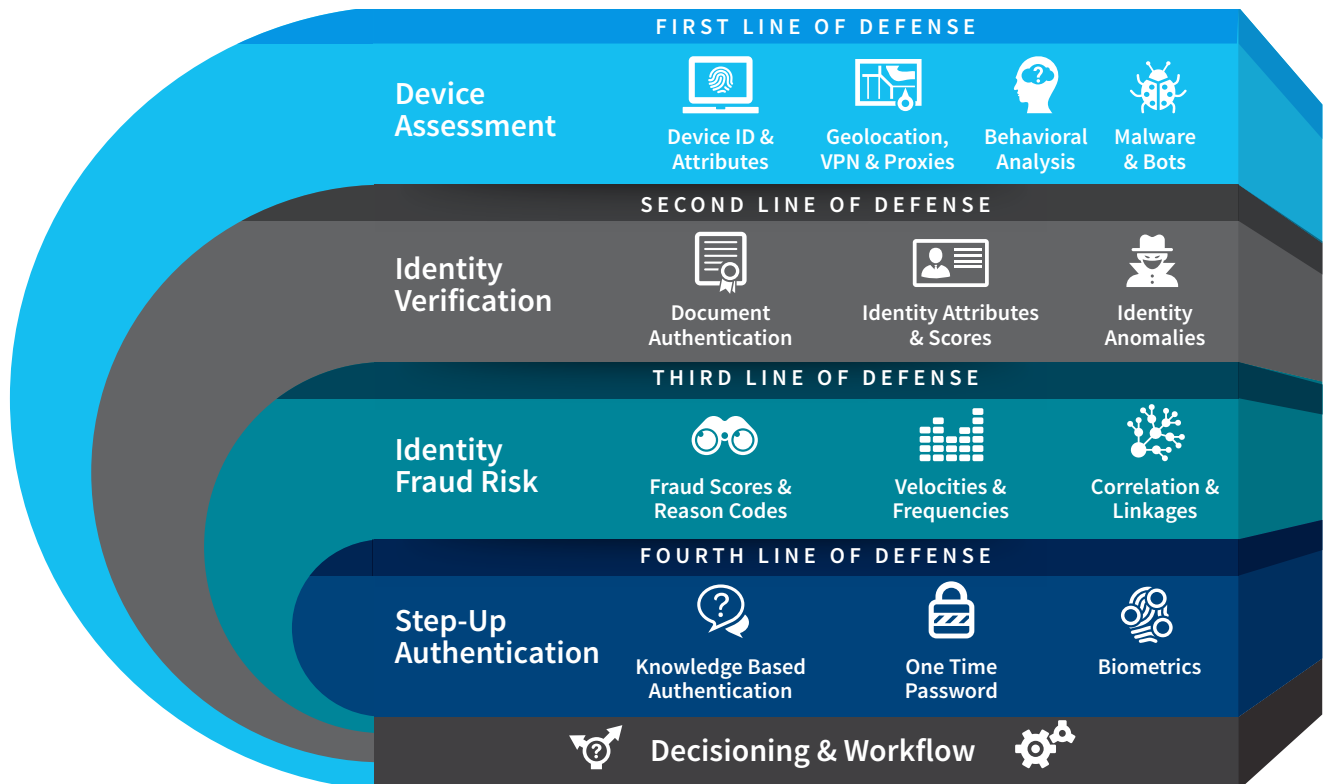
FIRST LINE OF DEFENSE

Device Assessment

Device ID & Attributes

Geolocation, VPN & Proxies

Behavioral Analysis

Malware & Bots

SECOND LINE OF DEFENSE

Identity Verification

Document Authentication

Identity Attributes & Scores

Identity Anomalies

THIRD LINE OF DEFENSE

Identity Fraud Risk

Fraud Scores & Reason Codes

Velocities & Frequencies

Correlation & Linkages

FOURTH LINE OF DEFENSE

Step-Up Authentication

Knowledge Based Authentication

One Time Password

Biometrics

Decisioning & Workflow